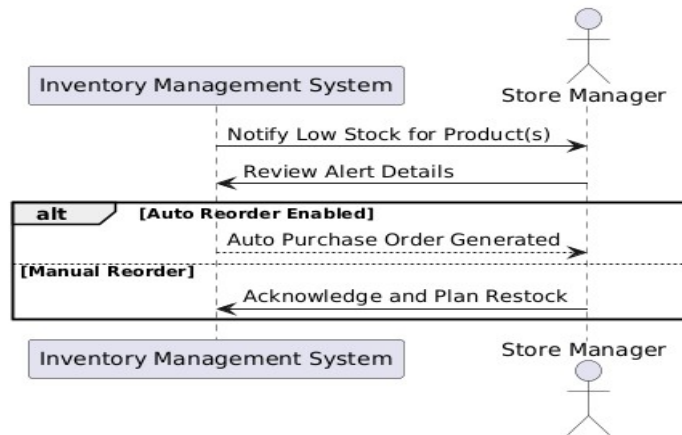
Inventory Management System

Store Manager

Notify Low Stock for Product(s)

Review Alert Details

alt

[Auto Reorder Enabled]

Auto Purchase Order Generated

[Manual Reorder]

Acknowledge and Plan Restock

Inventory Management System

Store Manager